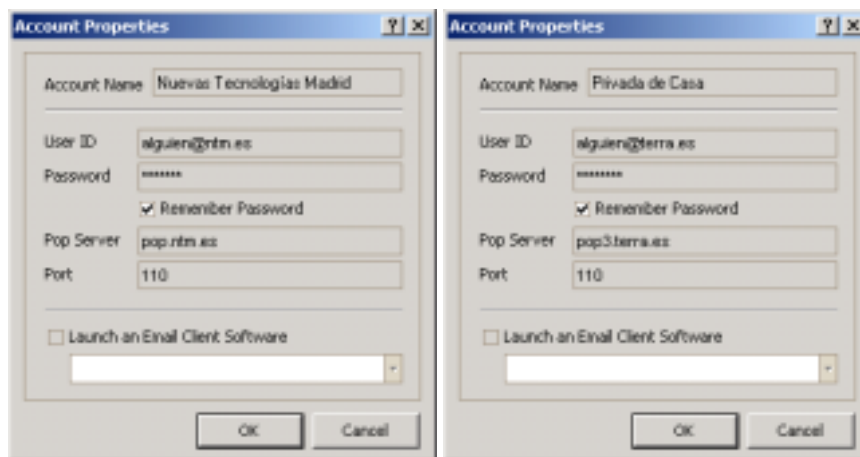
Account Properties

?  X

Account Name  Nuevas Tecnologias Madrid

User ID  alguien@ntm.es

Password  ********

Remember Password

Pop Server  pop.ntm.es

Port  110

Launch an Email Client Software

OK  Cancel

Account Properties

?  X

Account Name  Privada de Casa

User ID  alguien@terra.es

Password  ********

Remember Password

Pop Server  pop3.terra.es

Port  110

Launch an Email Client Software

OK  Cancel